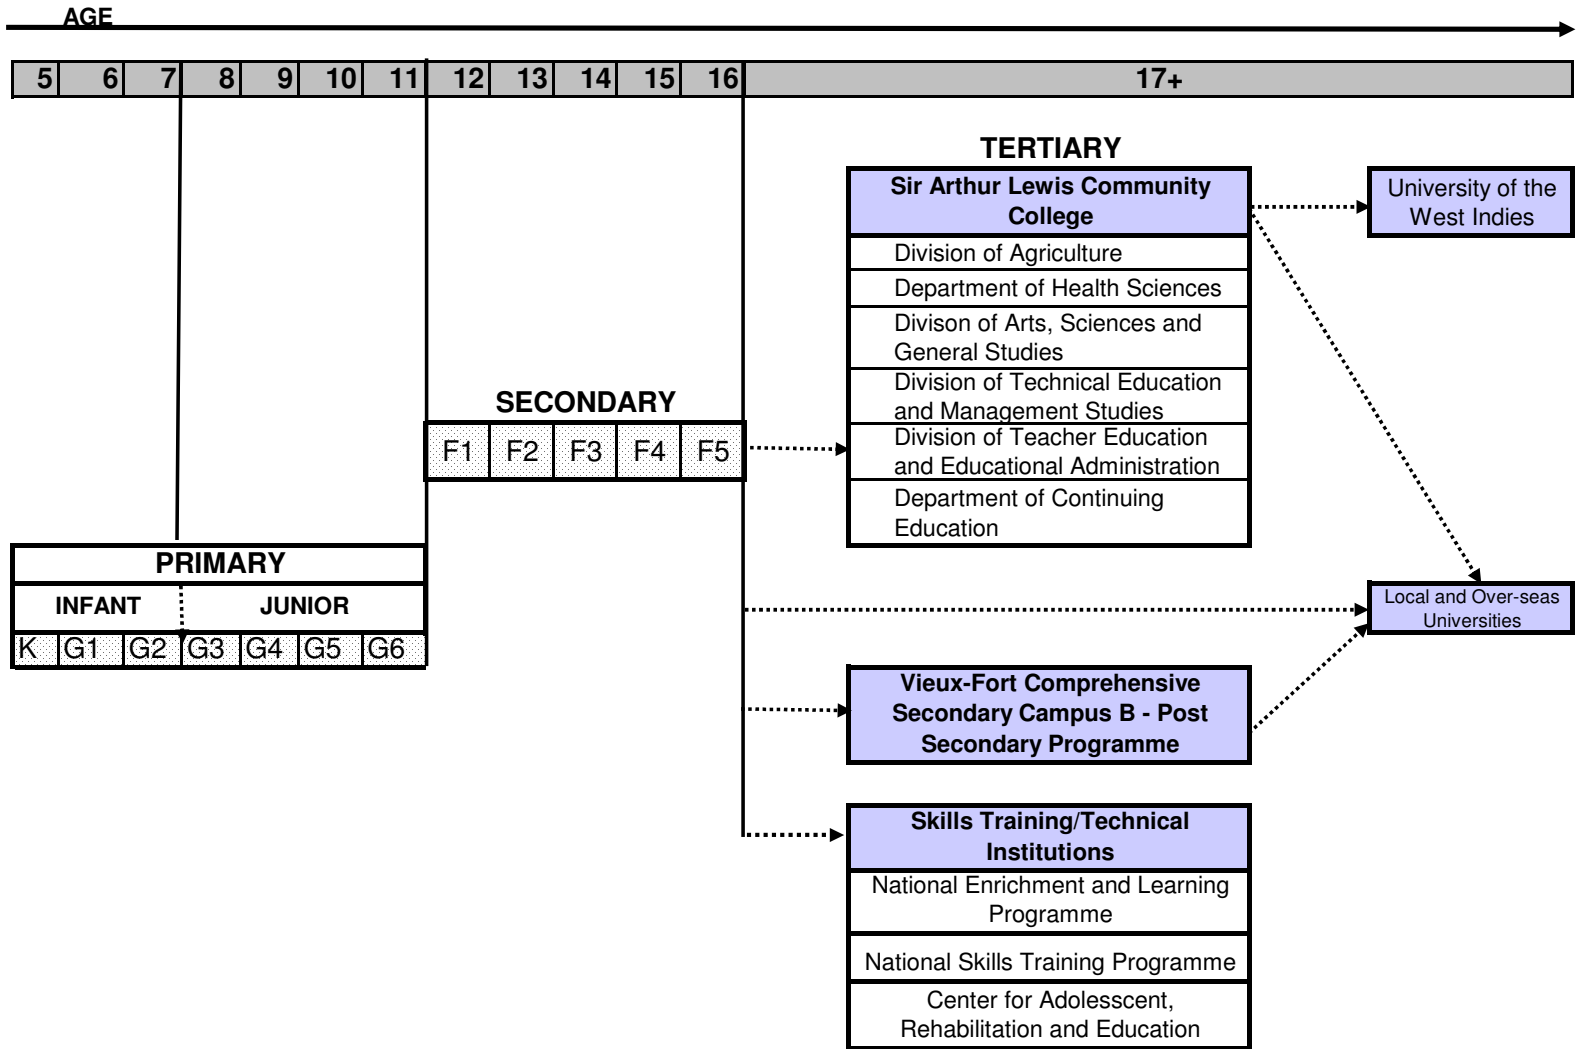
AGE

| 5 | 6 | 7 | 8 | 9 | 10 | 11 | 12 | 13 | 14 | 15 | 16 | 17+ |
|---|---|---|---|---|---|---|---|---|---|---|---|---|

TERTIARY

Sir Arthur Lewis Community College

Division of Agriculture

Department of Health Sciences

Divison of Arts, Sciences and General Studies

Division of Technical Education and Management Studies

Division of Teacher Education and Educational Administration

Department of Continuing Education

University of the West Indies

SECONDARY

| F1 | F2 | F3 | F4 | F5 |
|---|---|---|---|---|

PRIMARY

INFANT

JUNIOR

| K | G1 | G2 | G3 | G4 | G5 | G6 |
|---|---|---|---|---|---|---|

Local and Over-seas Universities

Vieux-Fort Comprehensive Secondary Campus B - Post Secondary Programme

Skills Training/Technical Institutions

National Enrichment and Learning Programme

National Skills Training Programme

Center for Adolesscent, Rehabilitation and Education